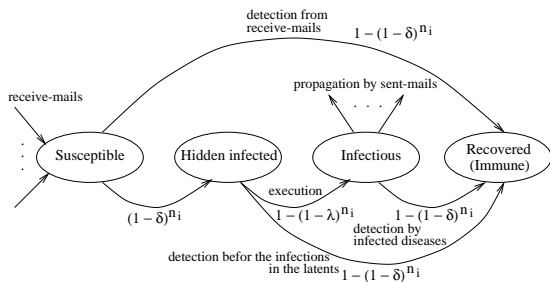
detection from receive-mails

$1 - (1 - \delta)^{n_i}$

propagation by sent-mails

. . .

receive-mails

. . .

Susceptible

Hidden infected

Infectious

Recovered (Immune)

execution

$(1 - \delta)^{n_i}$

$1 - (1 - \lambda)^{n_i}$

$1 - (1 - \delta)^{n_i}$

detection by infected diseases

detection befor the infections in the latents

$1 - (1 - \delta)^{n_i}$